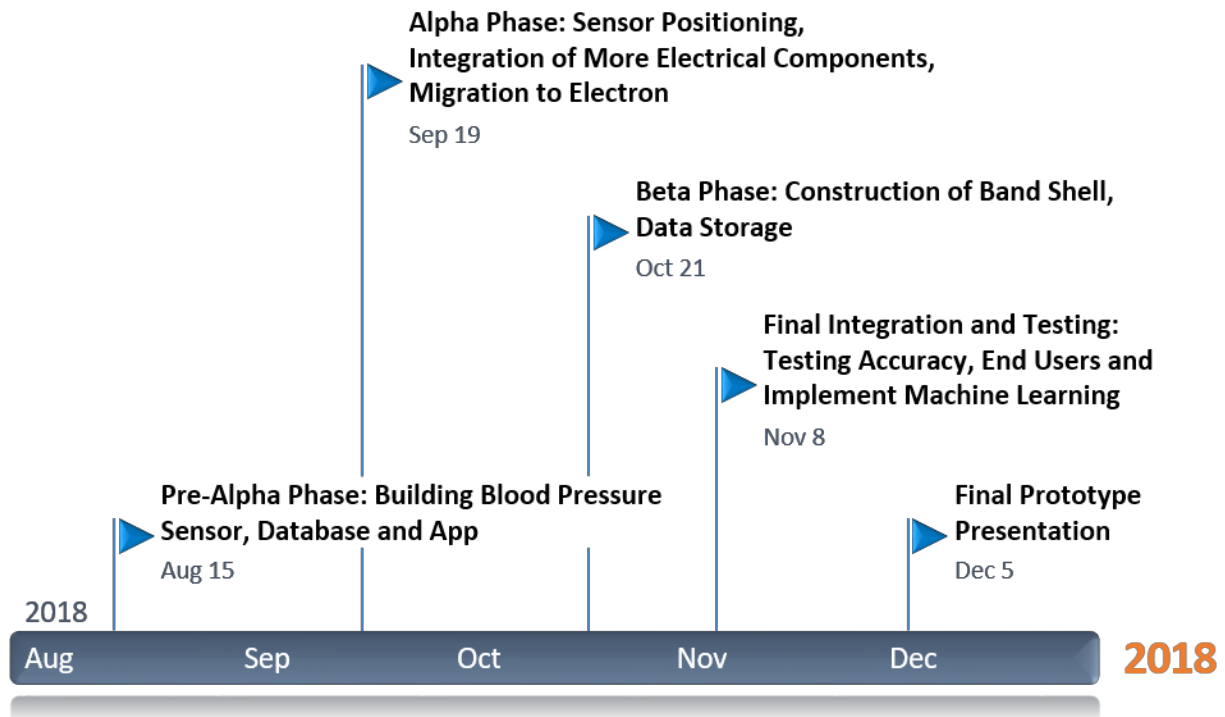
Alpha Phase: Sensor Positioning, Integration of More Electrical Components, Migration to Electron
Sep 19

Beta Phase: Construction of Band Shell, Data Storage
Oct 21

Final Integration and Testing: Testing Accuracy, End Users and Implement Machine Learning
Nov 8

Pre-Alpha Phase: Building Blood Pressure Sensor, Database and App
Aug 15

Final Prototype Presentation
Dec 5

2018
Aug Sep Oct Nov Dec
2018